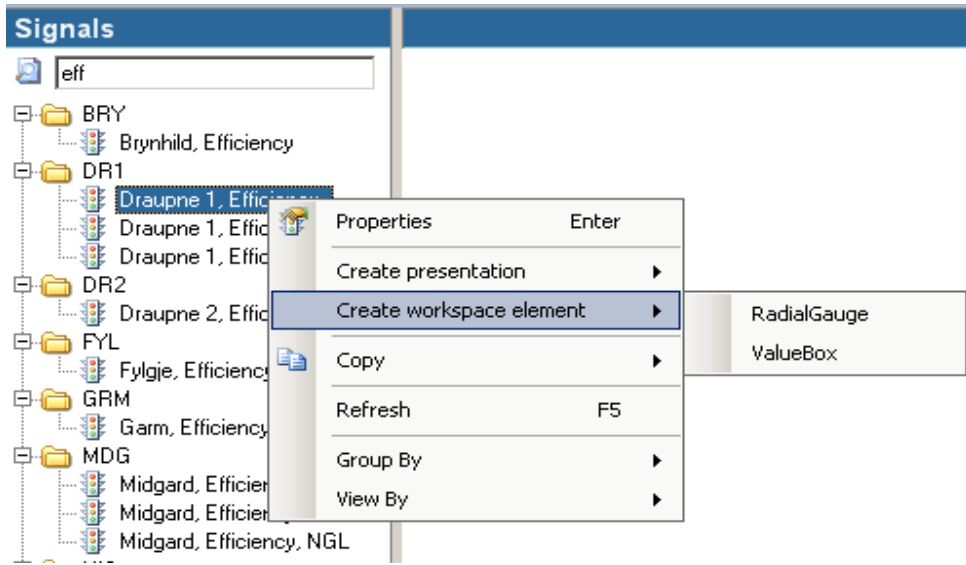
Signals

eff

BRY
Brynhild, Efficiency
DR1
Draupne 1, Effic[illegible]
Draupne 1, Effic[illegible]
Draupne 1, Effic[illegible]
DR2
Draupne 2, Effic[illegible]
FYL
Fylgje, Efficiency
GRM
Garm, Efficiency
MDG
Midgard, Efficien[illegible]
Midgard, Efficien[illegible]
Midgard, Efficiency, NGL

Properties Enter
Create presentation
Create workspace element
Copy
Refresh F5
Group By
View By

RadialGauge
ValueBox